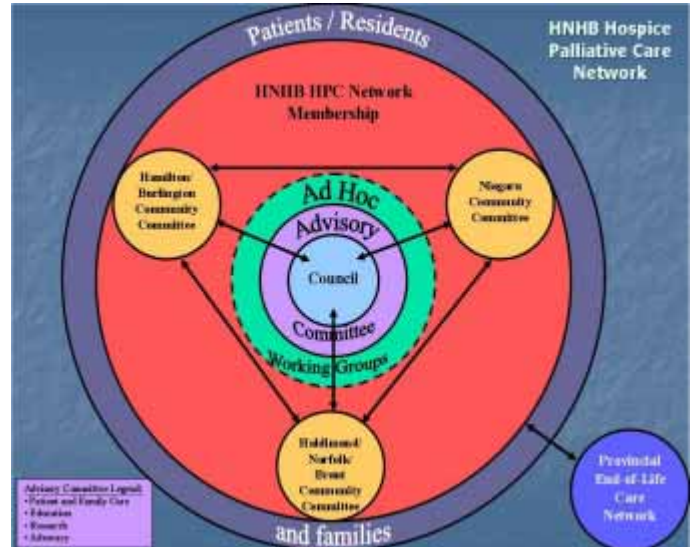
HNHB Hospice Palliative Care Network

Patients / Residents

HNHB HPC Network Membership

Hamilton/ Burlington Community Committee

Niagara Community Committee

Ad Hoc

Advisory

Council

Committee

Working Groups

Haldimand/ Norfolk/ Brant Community Committee

Provincial End-of-Life Care Network

Advisory Committee Legend:
• Patient and Family Care
• Education
• Research
• Advocacy

and families